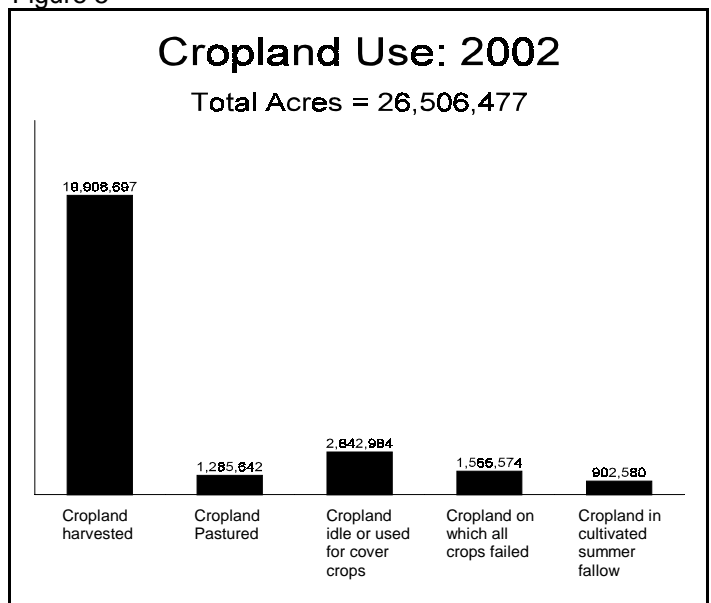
Figure 3

Cropland Use: 2002

Total Acres = 26,506,477

19,908,697

1,285,642

2,842,984

1,566,574

902,580

Cropland harvested

Cropland Pastured

Cropland idle or used for cover crops

Cropland on which all crops failed

Cropland in cultivated summer fallow